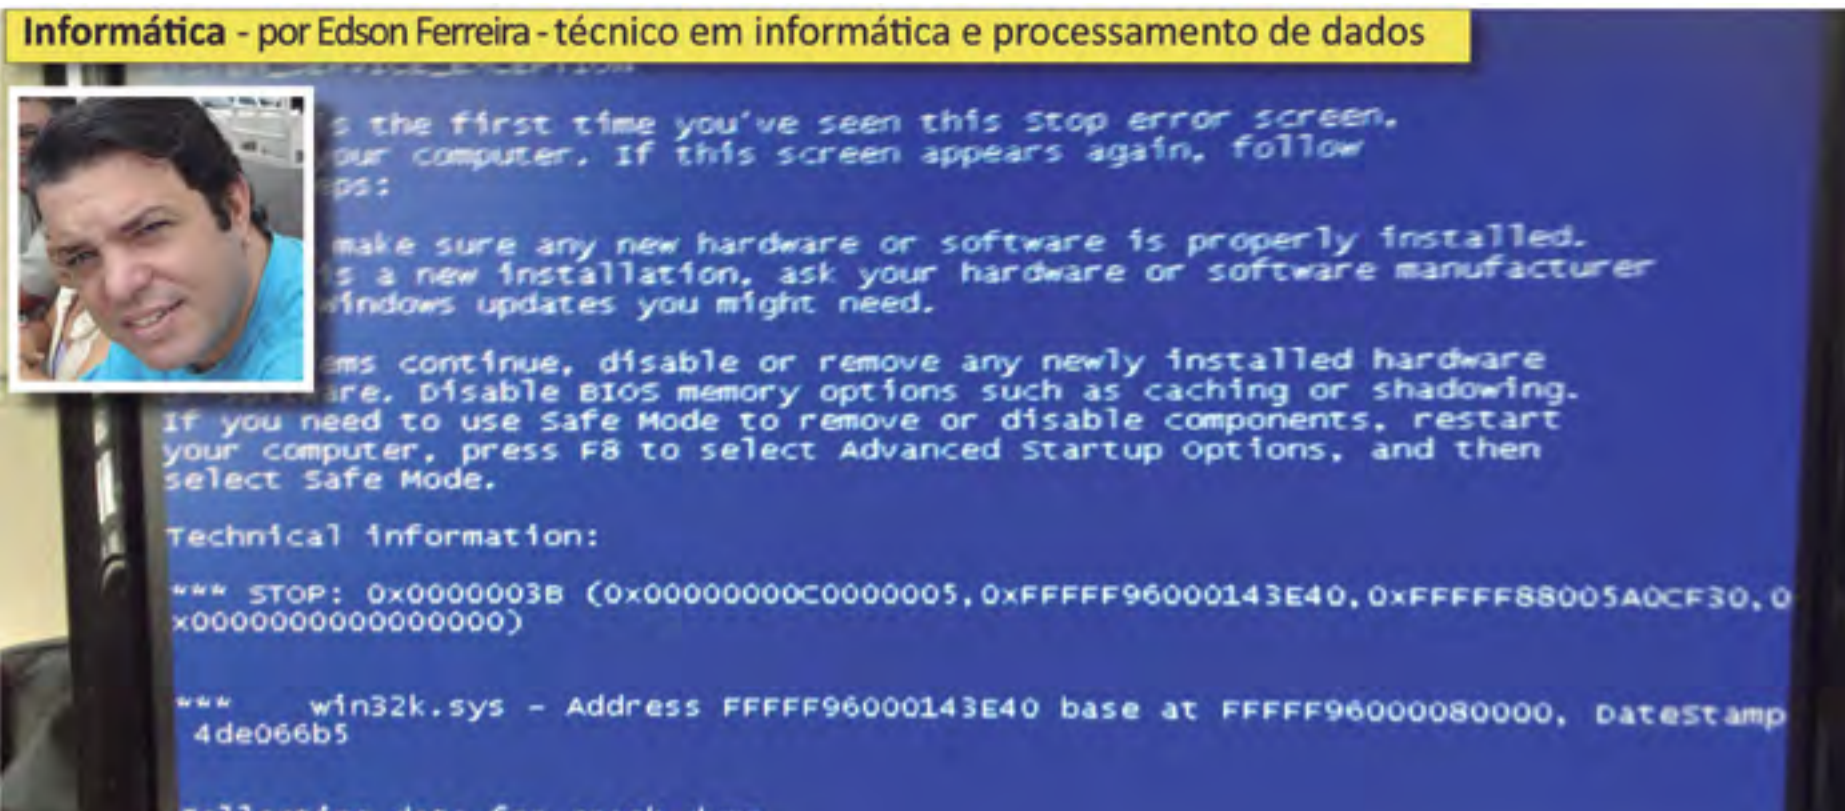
Informática - por Edson Ferreira - técnico em informática e processamento de dados

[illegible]s the first time you've seen this Stop error screen, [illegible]our computer. If this screen appears again, follow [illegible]ps:

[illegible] make sure any new hardware or software is properly installed. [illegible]s a new installation, ask your hardware or software manufacturer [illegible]indows updates you might need.

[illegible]ems continue, disable or remove any newly installed hardware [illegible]re. Disable BIOS memory options such as caching or shadowing. If you need to use Safe Mode to remove or disable components, restart your computer, press F8 to select Advanced Startup Options, and then select Safe Mode.

Technical information:

*** STOP: 0x0000003B (0x00000000C0000005,0xFFFFF96000143E40,0xFFFFF88005A0CF30,0 x0000000000000000)

*** win32k.sys - Address FFFFF96000143E40 base at FFFFF96000080000, DateStamp 4de066b5

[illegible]